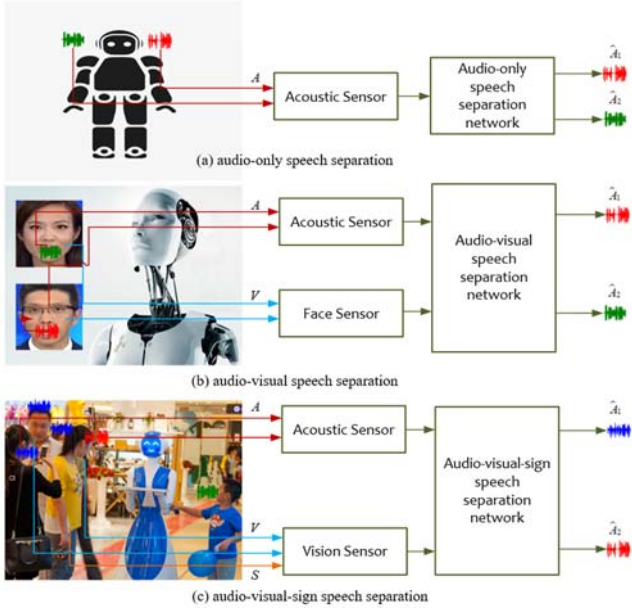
$A$

Acoustic Sensor

Audio-only speech separation network

$\hat{A}_1$

$\hat{A}_2$

(a) audio-only speech separation

$A$

Acoustic Sensor

$V$

Face Sensor

Audio-visual speech separation network

$\hat{A}_1$

$\hat{A}_2$

(b) audio-visual speech separation

$A$

Acoustic Sensor

$V$

Vision Sensor

$S$

Audio-visual-sign speech separation network

$\hat{A}_1$

$\hat{A}_2$

(c) audio-visual-sign speech separation